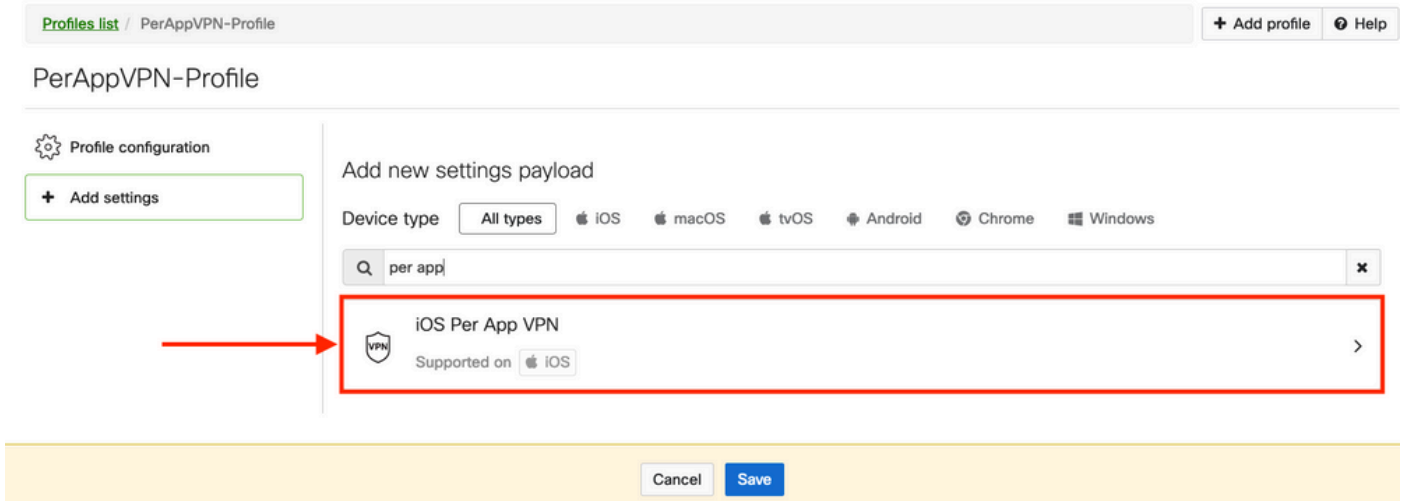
Profiles list / PerAppVPN-Profile

+ Add profile   Help

PerAppVPN-Profile

Profile configuration

+ Add settings

Add new settings payload

Device type   All types   iOS   macOS   tvOS   Android   Chrome   Windows

per app

VPN

iOS Per App VPN

Supported on  iOS

Cancel   Save